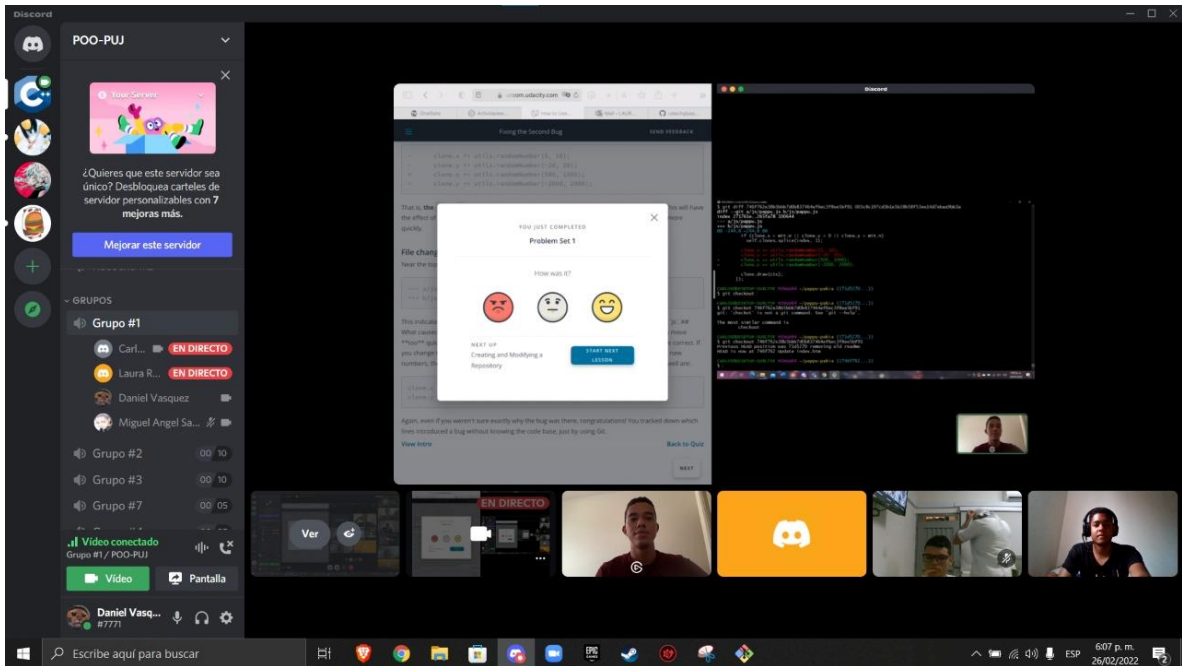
Discord

POO-PUJ

Your Server

¿Quieres que este servidor sea único? Desbloquea carteles de servidor personalizables con 7 mejoras más.

Mejorar este servidor

GRUPOS

Grupo #1

Carl... EN DIRECTO

Laura R... EN DIRECTO

Daniel Vasquez

Miguel Angel Sa...

Grupo #2 00 10

Grupo #3 00 10

Grupo #7 00 05

Video conectado
Grupo #1 / POO-PUJ

Video

Pantalla

Daniel Vasq...
#7771

Fixing the Second Bug

SEND FEEDBACK

File chang

YOU JUST COMPLETED
Problem Set 1

How was it?

NEXT UP
Creating and Modifying a Repository

START NEXT LESSON

Again, even if you weren't sure exactly why the bug was there, congratulations! You tracked down which lines introduced a bug without knowing the code base, just by using Git.

View Intro

Back to Quiz

NEXT

Discord

EN DIRECTO

Ver

Escribe aquí para buscar

ESP

6:07 p. m.
26/02/2022